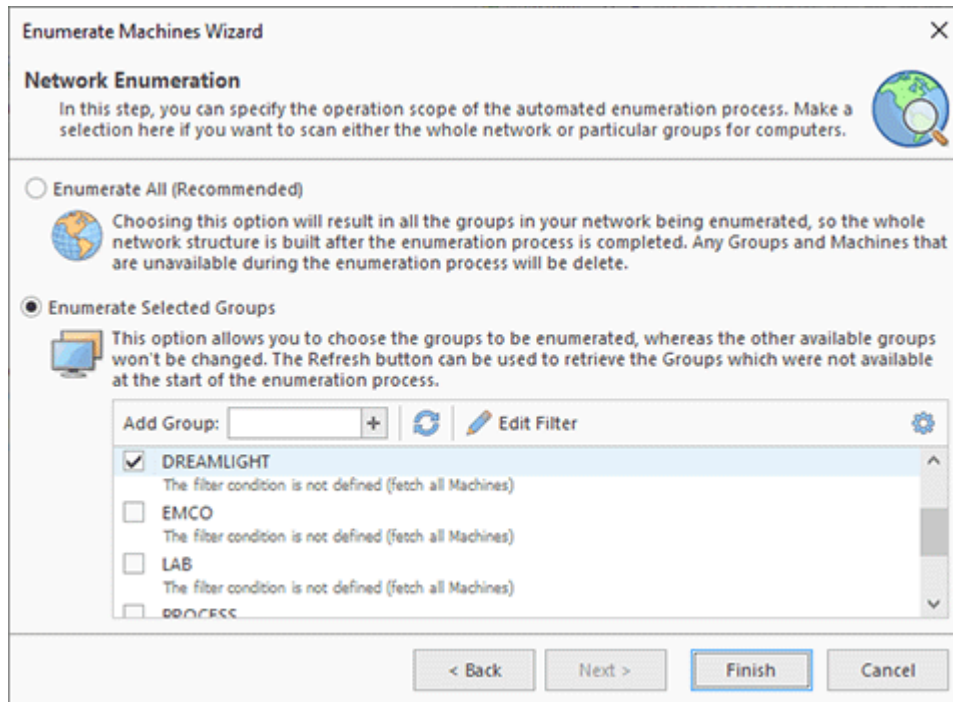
Enumerate Machines Wizard

×

Network Enumeration

In this step, you can specify the operation scope of the automated enumeration process. Make a selection here if you want to scan either the whole network or particular groups for computers.

Enumerate All (Recommended)

Choosing this option will result in all the groups in your network being enumerated, so the whole network structure is built after the enumeration process is completed. Any Groups and Machines that are unavailable during the enumeration process will be delete.

Enumerate Selected Groups

This option allows you to choose the groups to be enumerated, whereas the other available groups won't be changed. The Refresh button can be used to retrieve the Groups which were not available at the start of the enumeration process.

Add Group: + Edit Filter

DREAMLIGHT
The filter condition is not defined (fetch all Machines)

EMCO
The filter condition is not defined (fetch all Machines)

LAB
The filter condition is not defined (fetch all Machines)

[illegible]

< Back Next > Finish Cancel